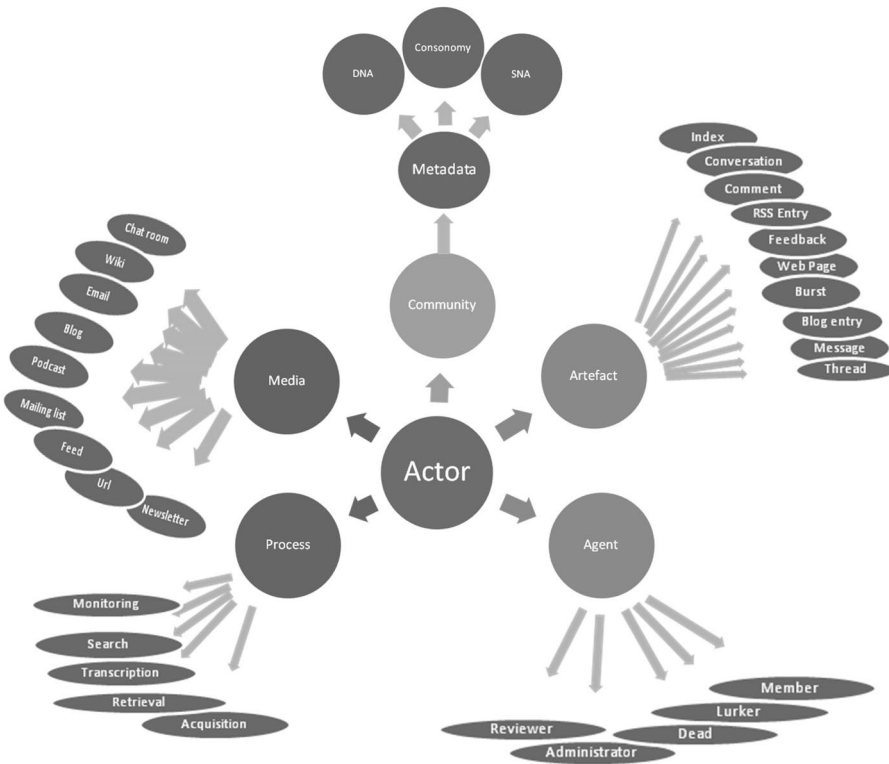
Consonomy
DNA
SNA
Metadata
Index
Conversation
Comment
RSS Entry
Feedback
Web Page
Burst
Blog entry
Message
Thread
Chat room
Wiki
Email
Blog
Podcast
Mailing list
Feed
Url
Newsletter
Community
Media
Artefact
Actor
Process
Agent
Monitoring
Search
Transcription
Retrieval
Acquisition
Member
Lurker
Dead
Reviewer
Administrator